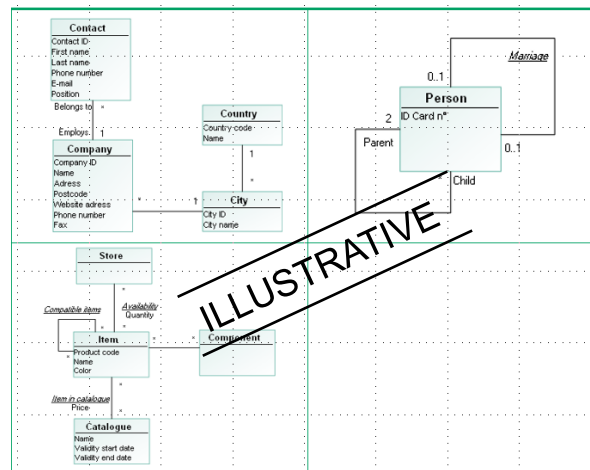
Contact
Contact ID
First name
Last name
Phone number
E-mail
Position

Belongs to *

Employs 1

Company
Company ID
Name
Adress
Postcode
Website adress
Phone number
Fax

Country
Country code
Name

1

*

* 1

City
City ID
City name

Marriage

0..1

Person
ID Card n°

2

Parent

0..1

Child

*

ILLUSTRATIVE

Store

Compatible items

Availability
Quantity

*

*

*

Item
Product code
Name
Color

* *

Component

*

Item in catalogue
Price

*

Catalogue
Name
Validity start date
Validity end date